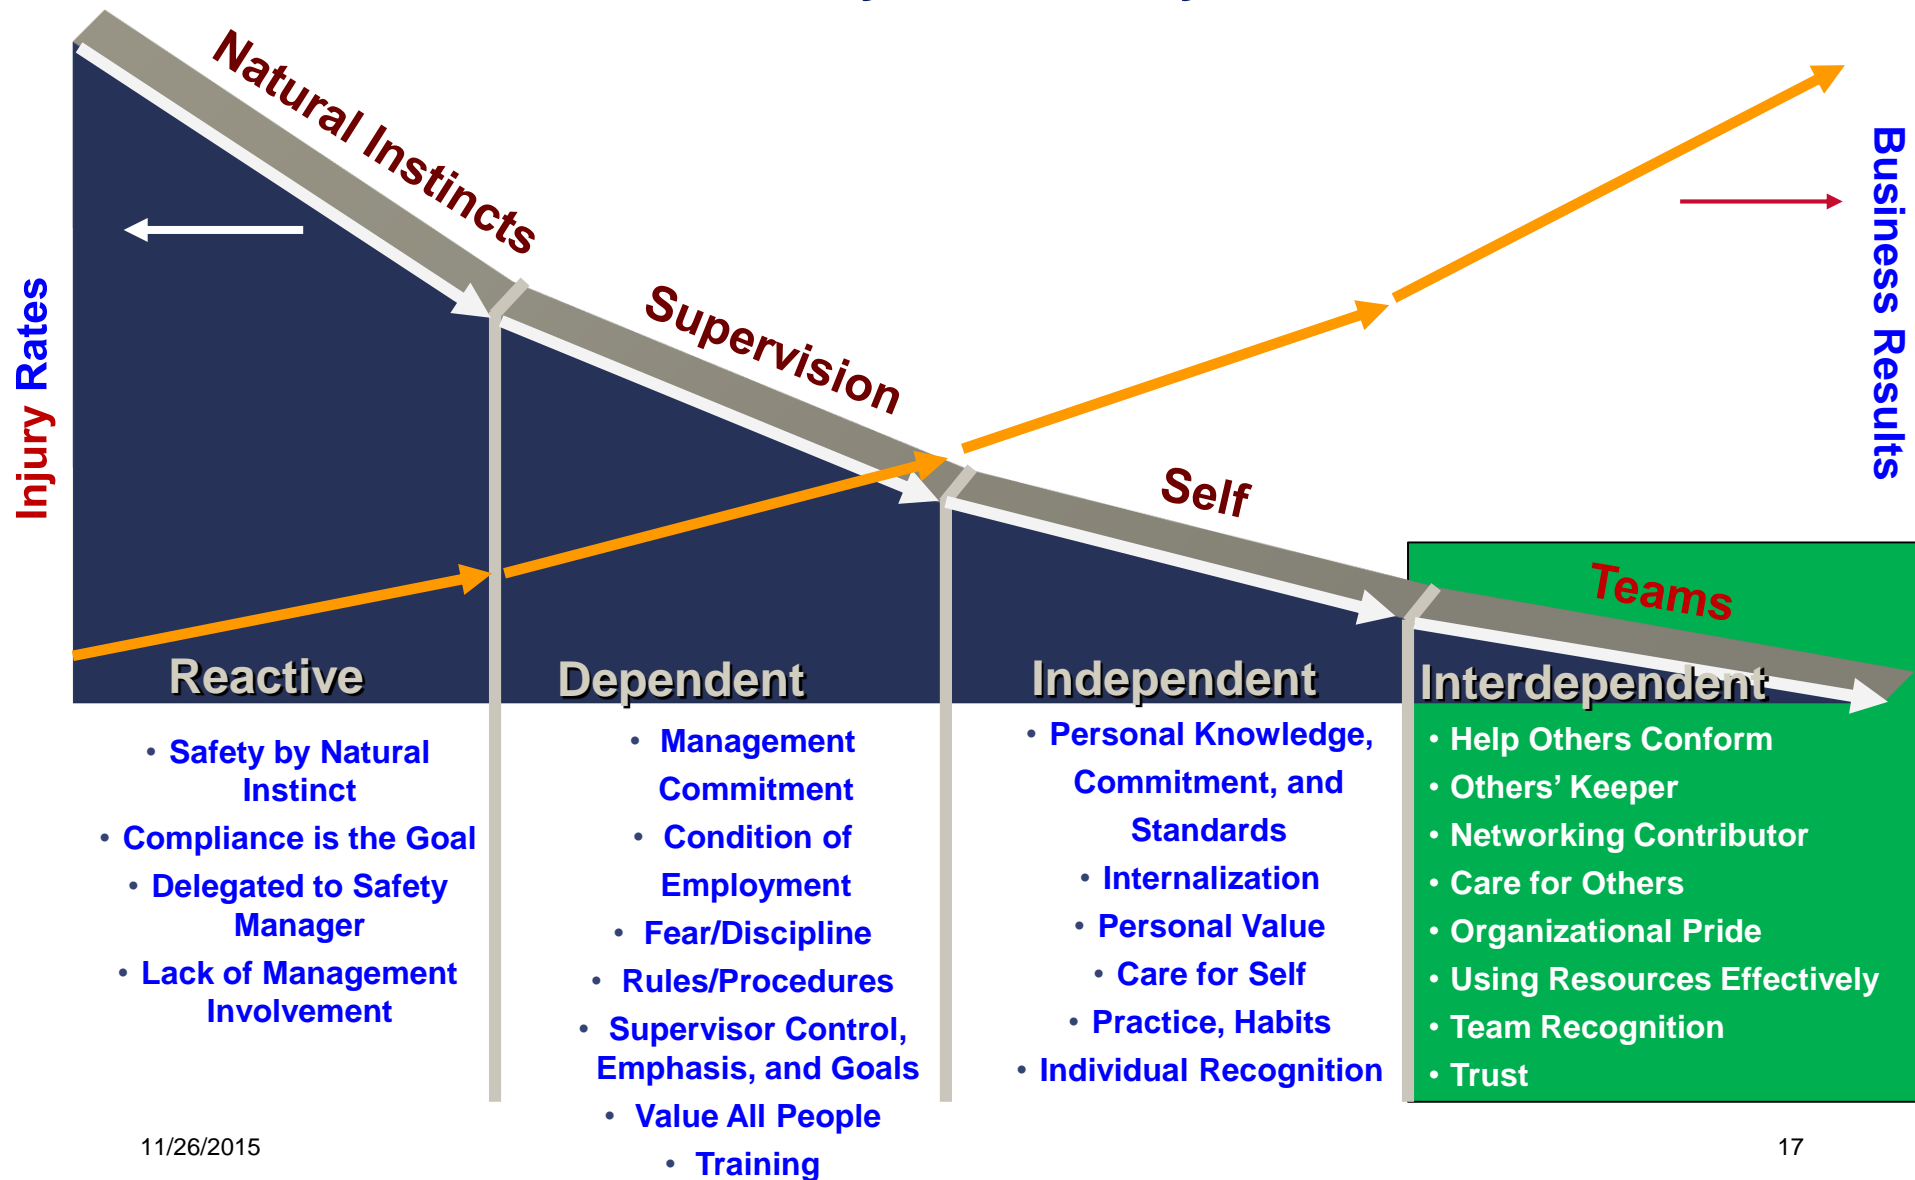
Natural Instincts

Supervision

Self

Teams

Injury Rates

Business Results

Reactive

Dependent

Independent

Interdependent

• Safety by Natural Instinct
• Compliance is the Goal
• Delegated to Safety Manager
• Lack of Management Involvement

• Management Commitment
• Condition of Employment
• Fear/Discipline
• Rules/Procedures
• Supervisor Control, Emphasis, and Goals
• Value All People
• Training

• Personal Knowledge, Commitment, and Standards
• Internalization
• Personal Value
• Care for Self
• Practice, Habits
• Individual Recognition

• Help Others Conform
• Others' Keeper
• Networking Contributor
• Care for Others
• Organizational Pride
• Using Resources Effectively
• Team Recognition
• Trust

11/26/2015

17